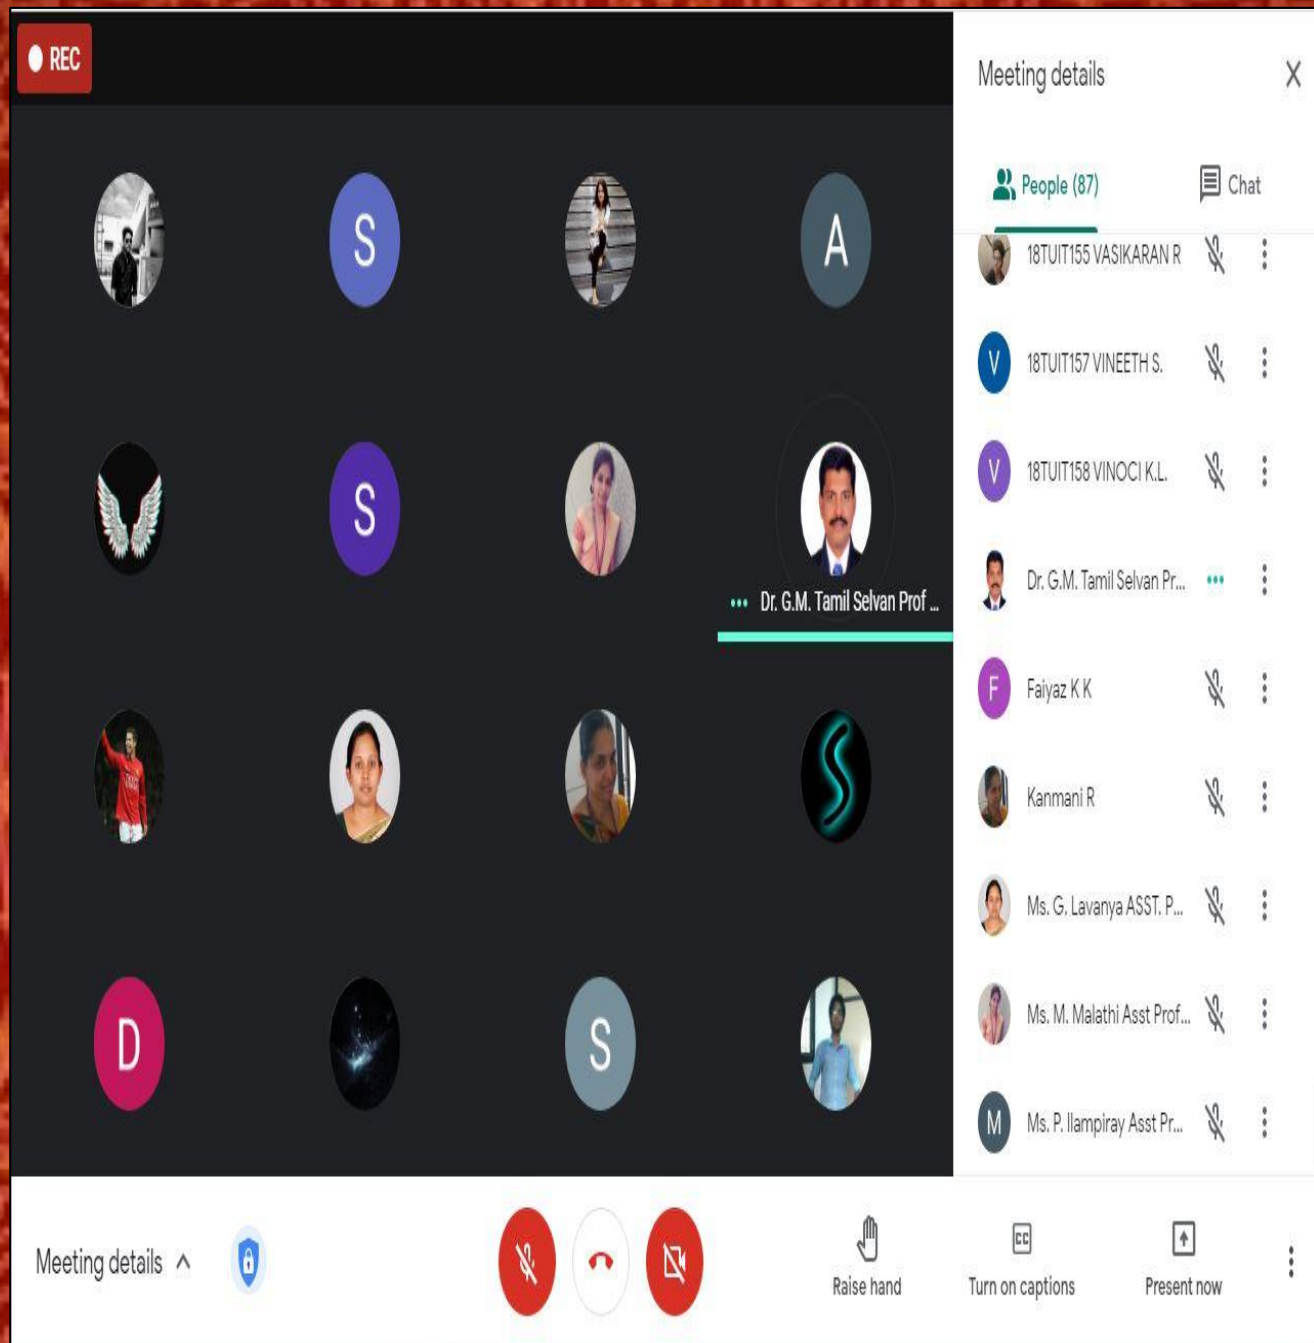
REC

S

A

S

Dr. G.M. Tamil Selvan Prof ...

D

S

Meeting details

People (87)

Chat

18TUIT155 VASIKARAN R

V

18TUIT157 VINEETH S.

V

18TUIT158 VINOCI K.L.

Dr. G.M. Tamil Selvan Pr...

F

Faiyaz K K

Kanmani R

Ms. G. Lavanya ASST. P...

Ms. M. Malathi Asst Prof...

M

Ms. P. Ilampiray Asst Pr...

Meeting details

Raise hand

Turn on captions

Present now